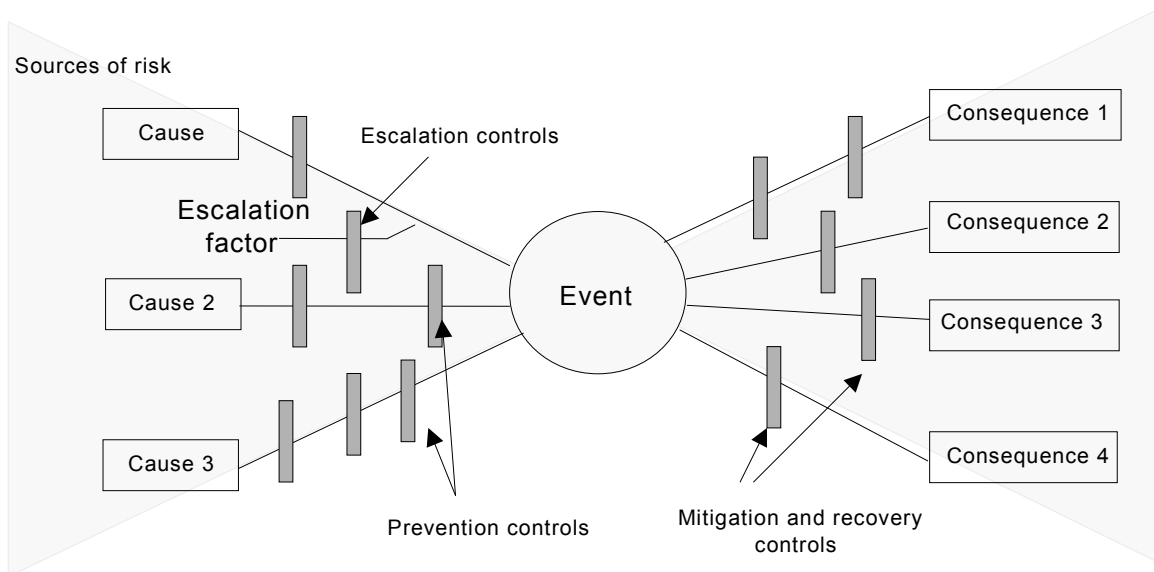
Sources of risk

Cause

Escalation controls

Escalation factor

Cause 2

Event

Cause 3

Prevention controls

Consequence 1

Consequence 2

Consequence 3

Consequence 4

Mitigation and recovery controls